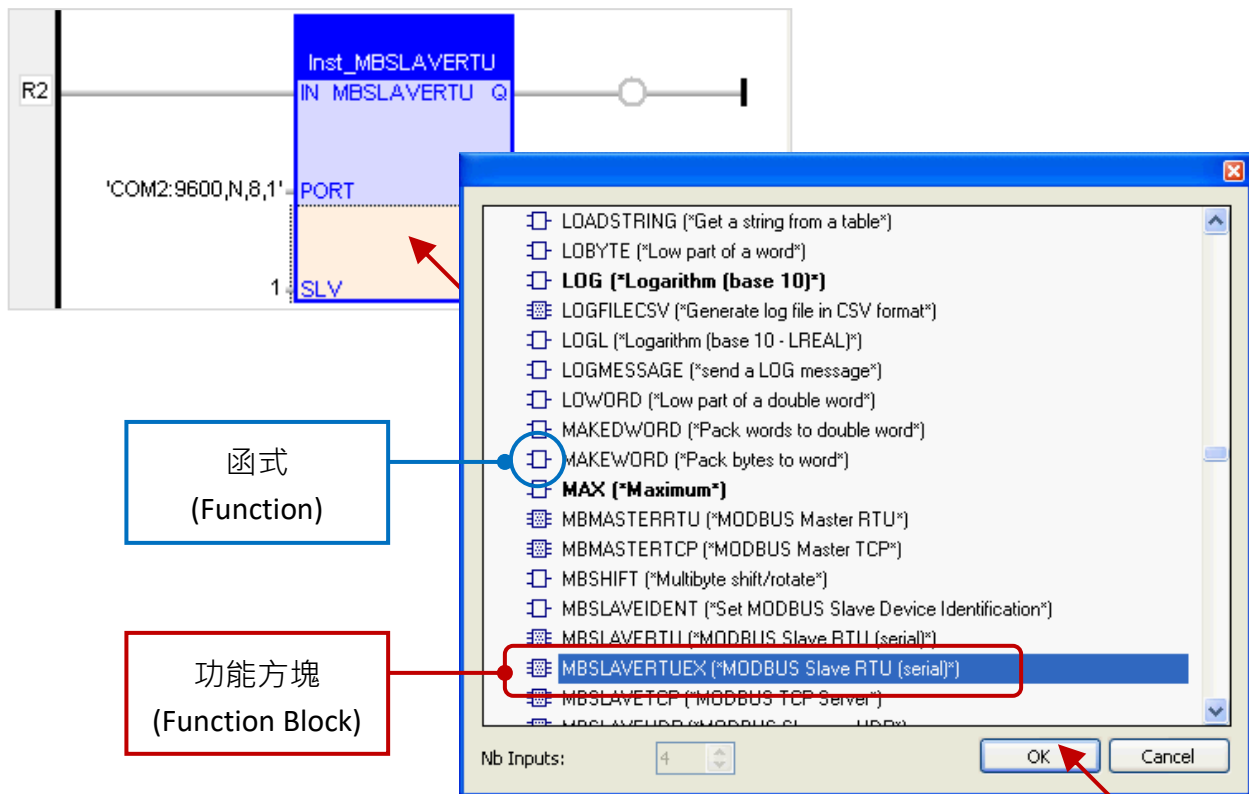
Inst_MBSLAVERTU
R2
IN MBSLAVERTU Q
'COM2:9600,N,8,1'
PORT
1
SLV

LOADSTRING (*Get a string from a table*)
LOBYTE (*Low part of a word*)
LOG (*Logarithm (base 10)*)
LOGFILECSV (*Generate log file in CSV format*)
LOGL (*Logarithm (base 10 - LREAL)*)
LOGMESSAGE (*send a LOG message*)
LOWORD (*Low part of a double word*)
MAKEDWORD (*Pack words to double word*)
MAKEWORD (*Pack bytes to word*)
MAX (*Maximum*)
MBMASTERRTU (*MODBUS Master RTU*)
MBMASTERTCP (*MODBUS Master TCP*)
MBSHIFT (*Multibyte shift/rotate*)
MBSLAVEIDENT (*Set MODBUS Slave Device Identification*)
MBSLAVERTU (*MODBUS Slave RTU (serial)*)
MBSLAVERTUEX (*MODBUS Slave RTU (serial)*)
MBSLAVETCP (*MODBUS TCP Server*)
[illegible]

Nb Inputs:
4
OK
Cancel

函式
(Function)

功能方塊
(Function Block)